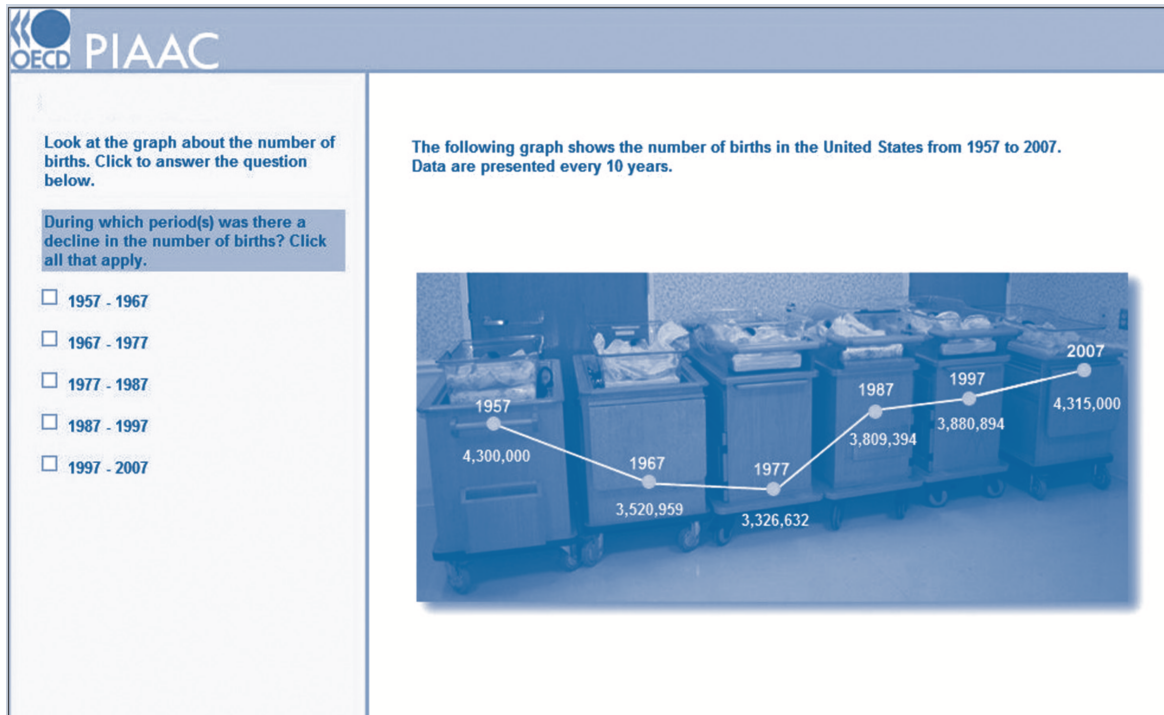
OECD PIAAC

Look at the graph about the number of births. Click to answer the question below.

During which period(s) was there a decline in the number of births? Click all that apply.

☐ 1957 - 1967

☐ 1967 - 1977

☐ 1977 - 1987

☐ 1987 - 1997

☐ 1997 - 2007

The following graph shows the number of births in the United States from 1957 to 2007. Data are presented every 10 years.

1957
4,300,000

1967
3,520,959

1977
3,326,632

1987
3,809,394

1997
3,880,894

2007
4,315,000